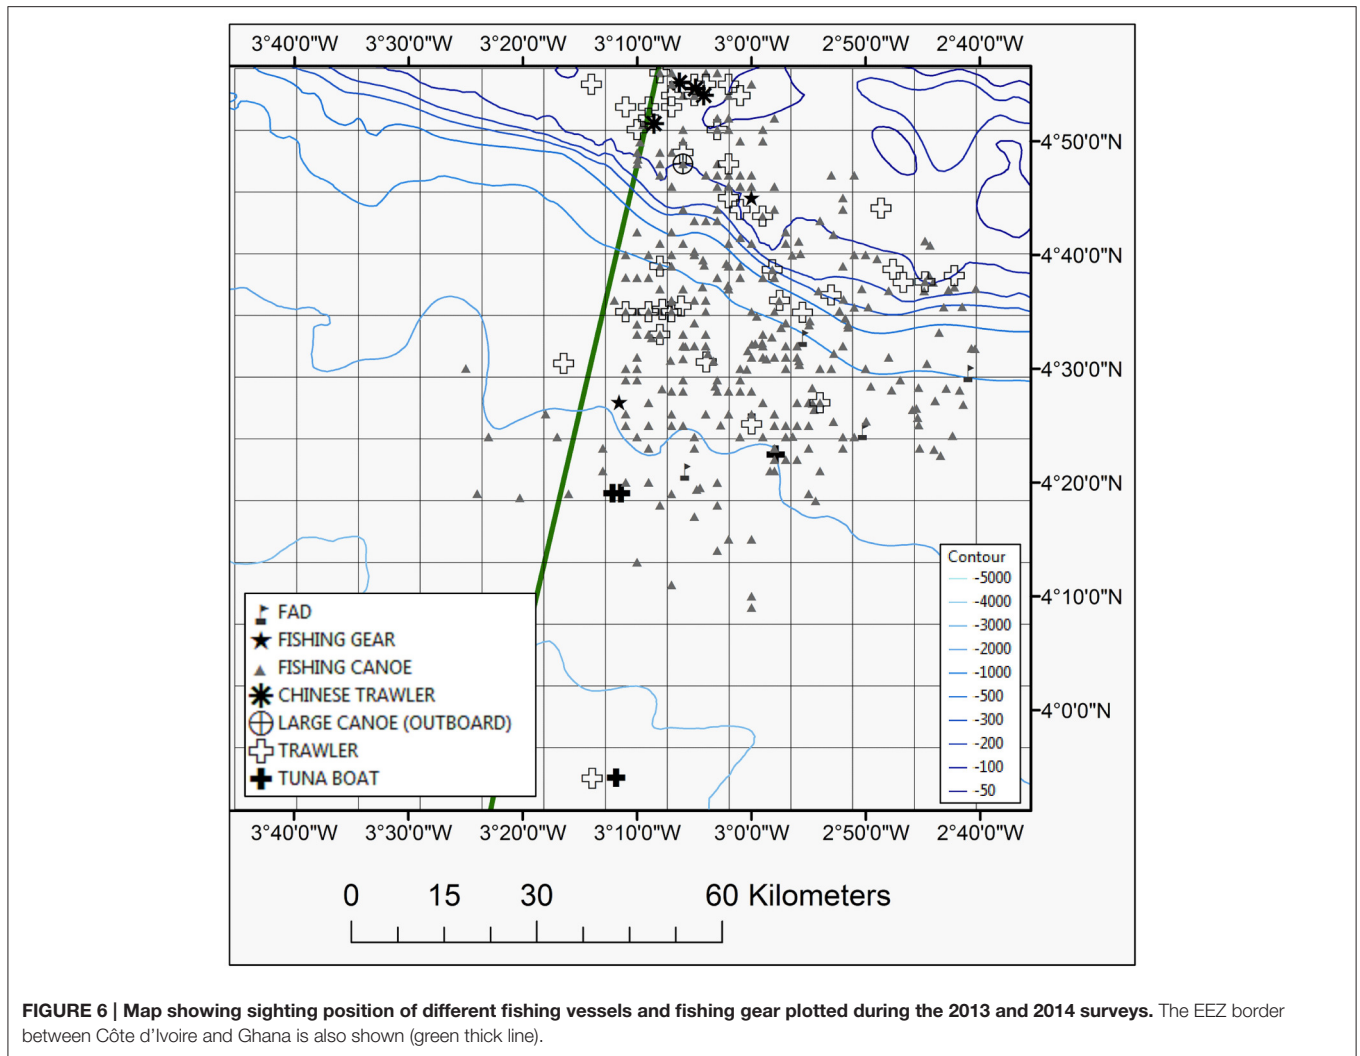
3°40'0"W 3°30'0"W 3°20'0"W 3°10'0"W 3°0'0"W 2°50'0"W 2°40'0"W

4°50'0"N
4°40'0"N
4°30'0"N
4°20'0"N
4°10'0"N
4°0'0"N

FAD
FISHING GEAR
FISHING CANOE
CHINESE TRAWLER
LARGE CANOE (OUTBOARD)
TRAWLER
TUNA BOAT

Contour
-5000
-4000
-3000
-2000
-1000
-500
-300
-200
-100
-50

3°40'0"W 3°30'0"W 3°20'0"W 3°10'0"W 3°0'0"W 2°50'0"W 2°40'0"W

0 15 30 60 Kilometers

**FIGURE 6 | Map showing sighting position of different fishing vessels and fishing gear plotted during the 2013 and 2014 surveys.** The EEZ border between Côte d'Ivoire and Ghana is also shown (green thick line).